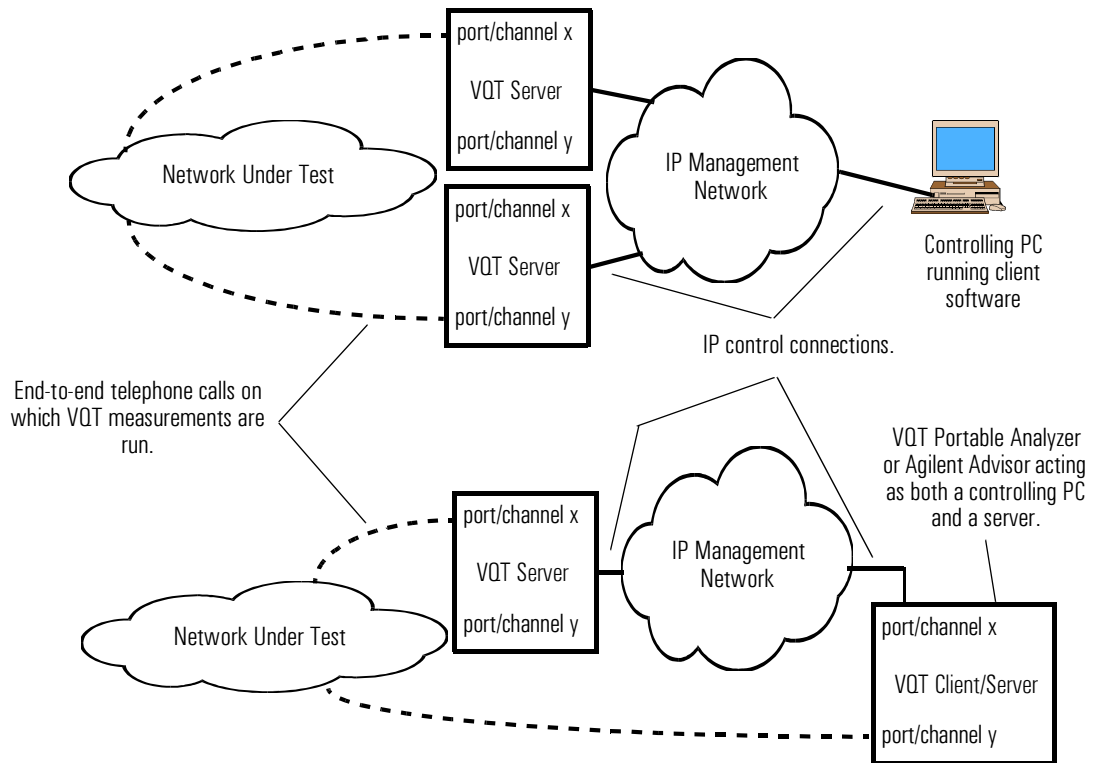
port/channel x

VQT Server

port/channel y

Network Under Test

IP Management Network

port/channel x

VQT Server

port/channel y

Controlling PC running client software

IP control connections.

End-to-end telephone calls on which VQT measurements are run.

VQT Portable Analyzer or Agilent Advisor acting as both a controlling PC and a server.

port/channel x

VQT Server

port/channel y

IP Management Network

Network Under Test

port/channel x

VQT Client/Server

port/channel y